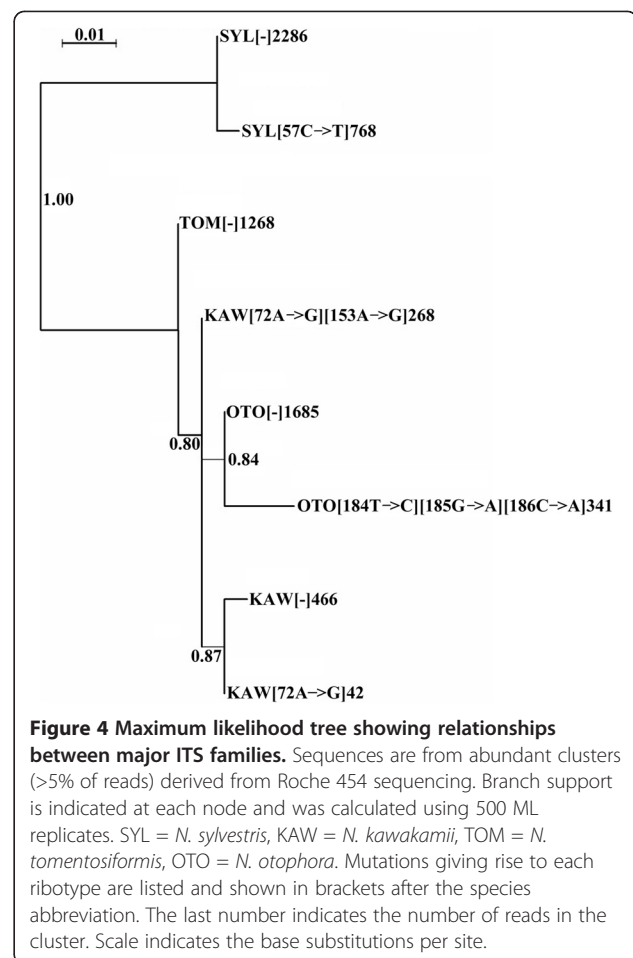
0.01

SYL[-]2286

SYL[57C->T]768

1.00

TOM[-]1268

KAW[72A->G][153A->G]268

OTO[-]1685

0.80

0.84

OTO[184T->C][185G->A][186C->A]341

KAW[-]466

0.87

KAW[72A->G]42

**Figure 4 Maximum likelihood tree showing relationships between major ITS families.** Sequences are from abundant clusters (>5% of reads) derived from Roche 454 sequencing. Branch support is indicated at each node and was calculated using 500 ML replicates. SYL = *N. sylvestris*, KAW = *N. kawakamii*, TOM = *N. tomentosiformis*, OTO = *N. otophora*. Mutations giving rise to each ribotype are listed and shown in brackets after the species abbreviation. The last number indicates the number of reads in the cluster. Scale indicates the base substitutions per site.